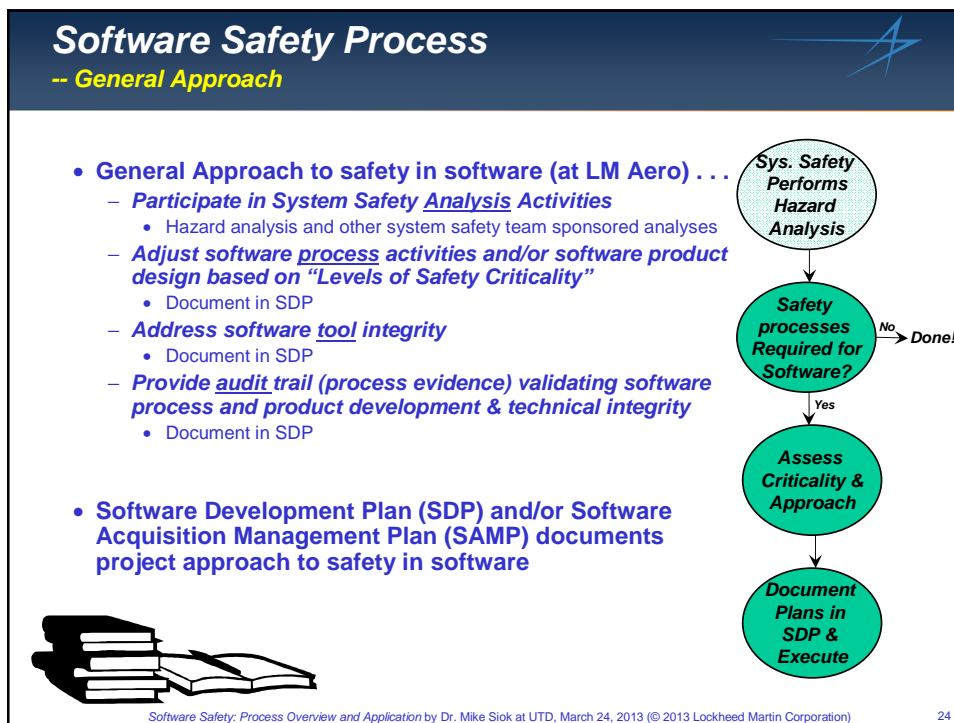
Software Safety Process
-- General Approach

- General Approach to safety in software (at LM Aero) . . .
  - Participate in System Safety Analysis Activities
    - Hazard analysis and other system safety team sponsored analyses
  - Adjust software process activities and/or software product design based on "Levels of Safety Criticality"
    - Document in SDP
  - Address software tool integrity
    - Document in SDP
  - Provide audit trail (process evidence) validating software process and product development & technical integrity
    - Document in SDP

- Software Development Plan (SDP) and/or Software Acquisition Management Plan (SAMP) documents project approach to safety in software

Sys. Safety Performs Hazard Analysis

Safety processes Required for Software?

No

Done!

Yes

Assess Criticality & Approach

Document Plans in SDP & Execute

Software Safety: Process Overview and Application by Dr. Mike Siok at UTD, March 24, 2013 (© 2013 Lockheed Martin Corporation) 24